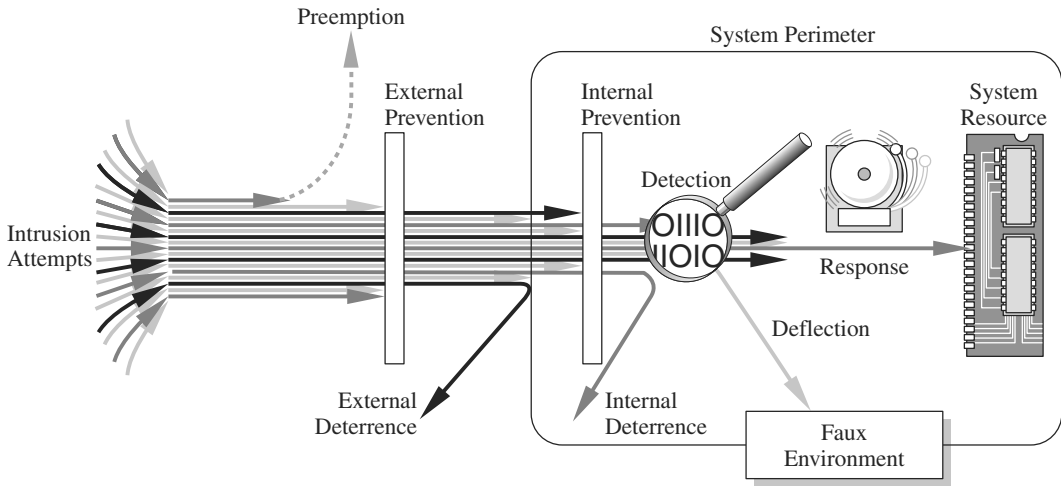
Preemption

System Perimeter

External Prevention

Internal Prevention

System Resource

Detection

OIIIO
IIOIO

Intrusion Attempts

Response

Deflection

External Deterrence

Internal Deterrence

Faux Environment